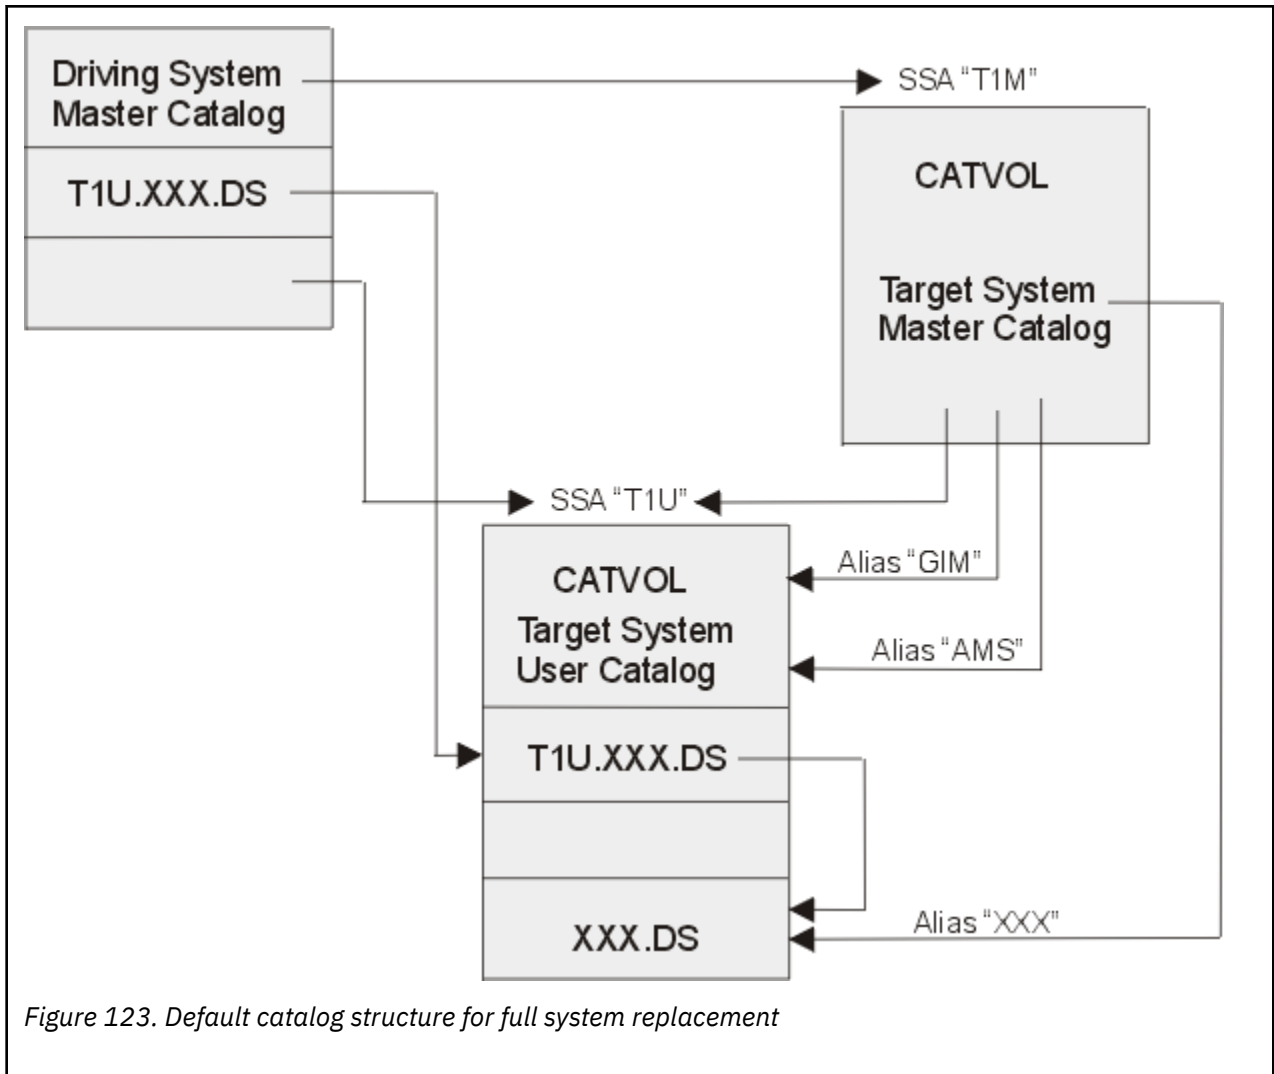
Driving System Master Catalog

T1U.XXX.DS

SSA "T1M"

CATVOL

Target System Master Catalog

SSA "T1U"

CATVOL

Target System User Catalog

Alias "GIM"

Alias "AMS"

T1U.XXX.DS

XXX.DS

Alias "XXX"

Figure 123. Default catalog structure for full system replacement